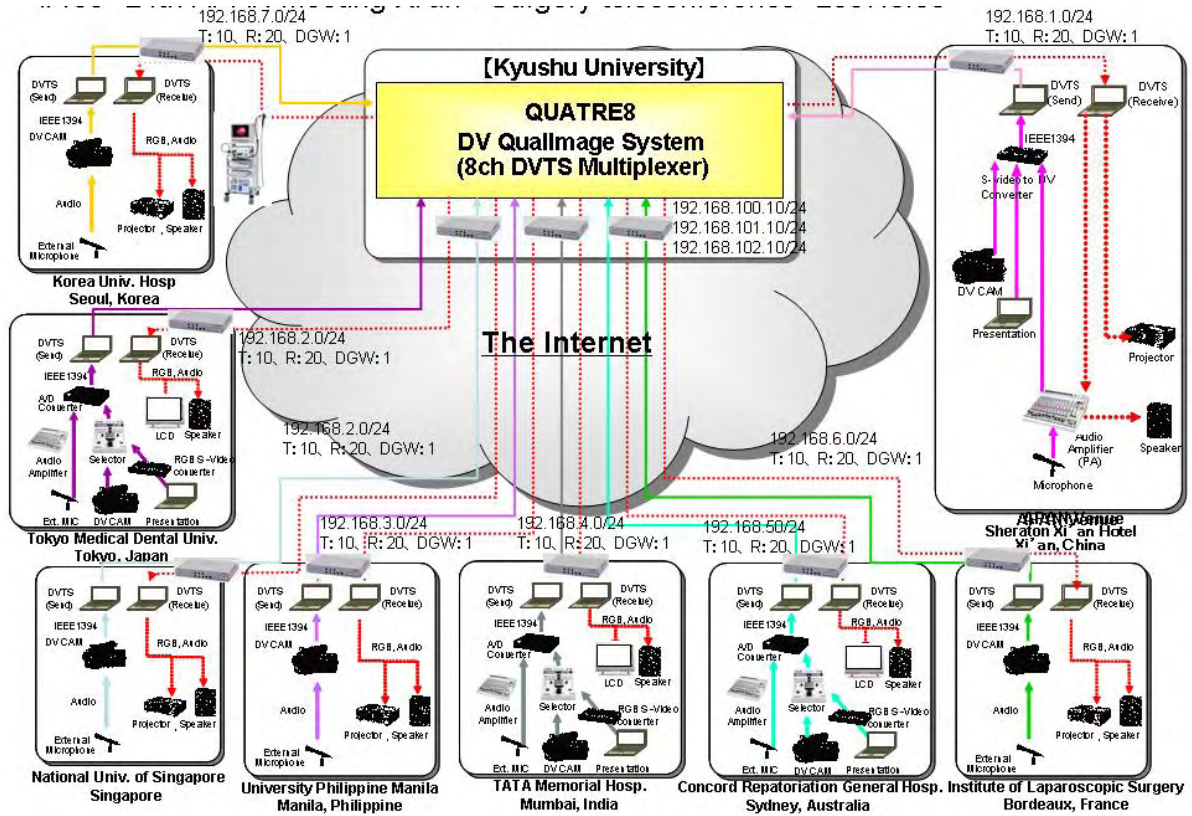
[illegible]

192.168.7.0/24
T: 10、R: 20、DGW: 1

DVTS (Send)
DVTS (Receive)
IEEE1394
DV CAM
RGB, Audio
Audio
Projector, Speaker
External Microphone

Korea Univ. Hosp
Seoul, Korea

【Kyushu University】
QUATRE8
DV QualImage System
(8ch DVTS Multiplexer)

192.168.100.10/24
192.168.101.10/24
192.168.102.10/24

The Internet

192.168.1.0/24
T: 10、R: 20、DGW: 1

DVTS (Send)
DVTS (Receive)
IEEE1394
S-video to DV Converter
DV CAM
Presentation
Projector
Audio Amplifier (PA)
Speaker
Microphone

APAN Venue
Sheraton Xi' an Hotel
Xi' an, China

192.168.2.0/24
T: 10、R: 20、DGW: 1

DVTS (Send)
DVTS (Receive)
IEEE1394
RGB, Audio
A/D Converter
LCD
Speaker
Audio Amplifier
Selector
RGB S-Video converter
Ext. MIC
DV CAM
Presentation

Tokyo Medical Dental Univ.
Tokyo, Japan

192.168.2.0/24
T: 10、R: 20、DGW: 1

192.168.6.0/24
T: 10、R: 20、DGW: 1

192.168.3.0/24
T: 10、R: 20、DGW: 1

192.168.4.0/24
T: 10、R: 20、DGW: 1

192.168.50/24
T: 10、R: 20、DGW: 1

DVTS (Send)
DVTS (Receive)
IEEE1394
DV CAM
RGB, Audio
Audio
Projector, Speaker
External Microphone

National Univ. of Singapore
Singapore

DVTS (Send)
DVTS (Receive)
IEEE1394
DV CAM
RGB, Audio
Audio
Projector, Speaker
External Microphone

University Philippine Manila
Manila, Philippine

DVTS (Send)
DVTS (Receive)
IEEE1394
A/D Converter
RGB, Audio
LCD
Speaker
Audio Amplifier
Selector
RGB S-Video converter
Ext. MIC
DV CAM
Presentation

TATA Memorial Hosp.
Mumbai, India

DVTS (Send)
DVTS (Receive)
IEEE1394
A/D Converter
RGB, Audio
LCD
Speaker
Audio Amplifier
Selector
RGB S-Video converter
Ext. MIC
DV CAM
Presentation

Concord Repatoriation General Hosp.
Sydney, Australia

DVTS (Send)
DVTS (Receive)
IEEE1394
DV CAM
RGB, Audio
Audio
Projector, Speaker
External Microphone

Institute of Laparoscopic Surgery
Bordeaux, France